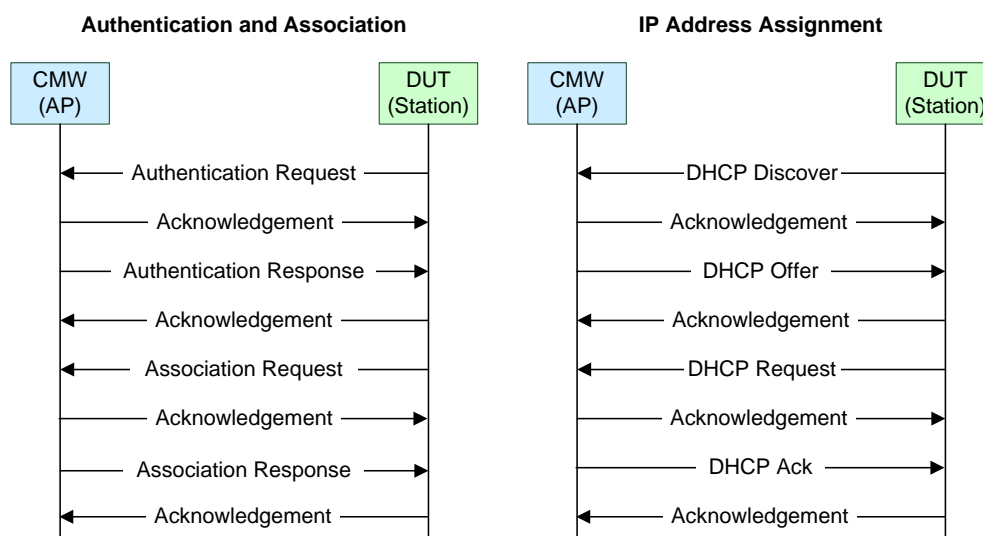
Authentication and Association

CMW (AP)

DUT (Station)

Authentication Request

Acknowledgement

Authentication Response

Acknowledgement

Association Request

Acknowledgement

Association Response

Acknowledgement

IP Address Assignment

CMW (AP)

DUT (Station)

DHCP Discover

Acknowledgement

DHCP Offer

Acknowledgement

DHCP Request

Acknowledgement

DHCP Ack

Acknowledgement